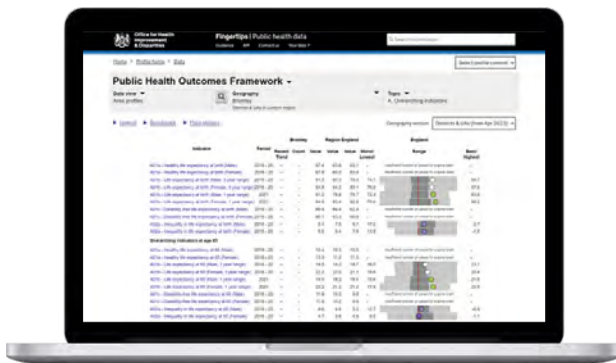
Office for Health Improvement & Disparities

Fingertips | Public health data

Public Health Outcomes Framework

Data view
Area profiles

Geography

Topic
A. Overarching indicators

Legend

Export

Bromley

Region England

England

Indicator

Period

Recent Trend

Count

Value

Value

Value

Worst/ Lowest

Range

Best/ Highest

Overarching indicators at age 65

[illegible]